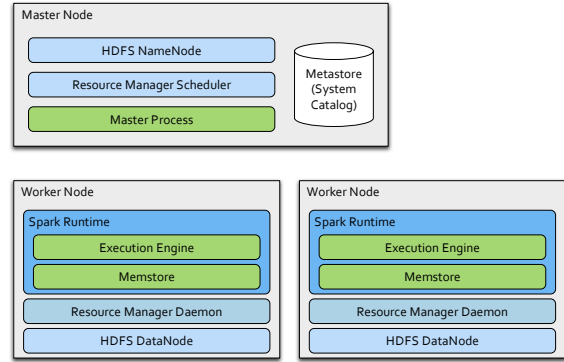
Master Node

HDFS NameNode

Resource Manager Scheduler

Master Process

Metastore (System Catalog)

Worker Node

Spark Runtime

Execution Engine

Memstore

Resource Manager Daemon

HDFS DataNode

Worker Node

Spark Runtime

Execution Engine

Memstore

Resource Manager Daemon

HDFS DataNode